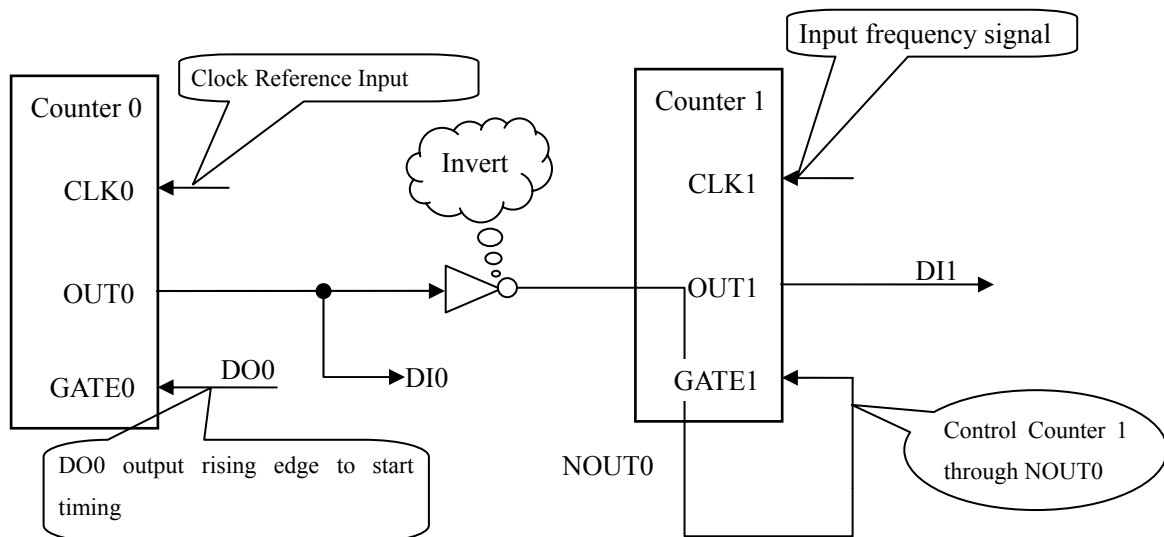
Clock Reference Input

Counter 0

CLK0

OUT0

GATE0

DO0

DI0

DO0 output rising edge to start timing

Invert

Input frequency signal

Counter 1

CLK1

OUT1

DI1

GATE1

NOUT0

Control Counter 1 through NOUT0